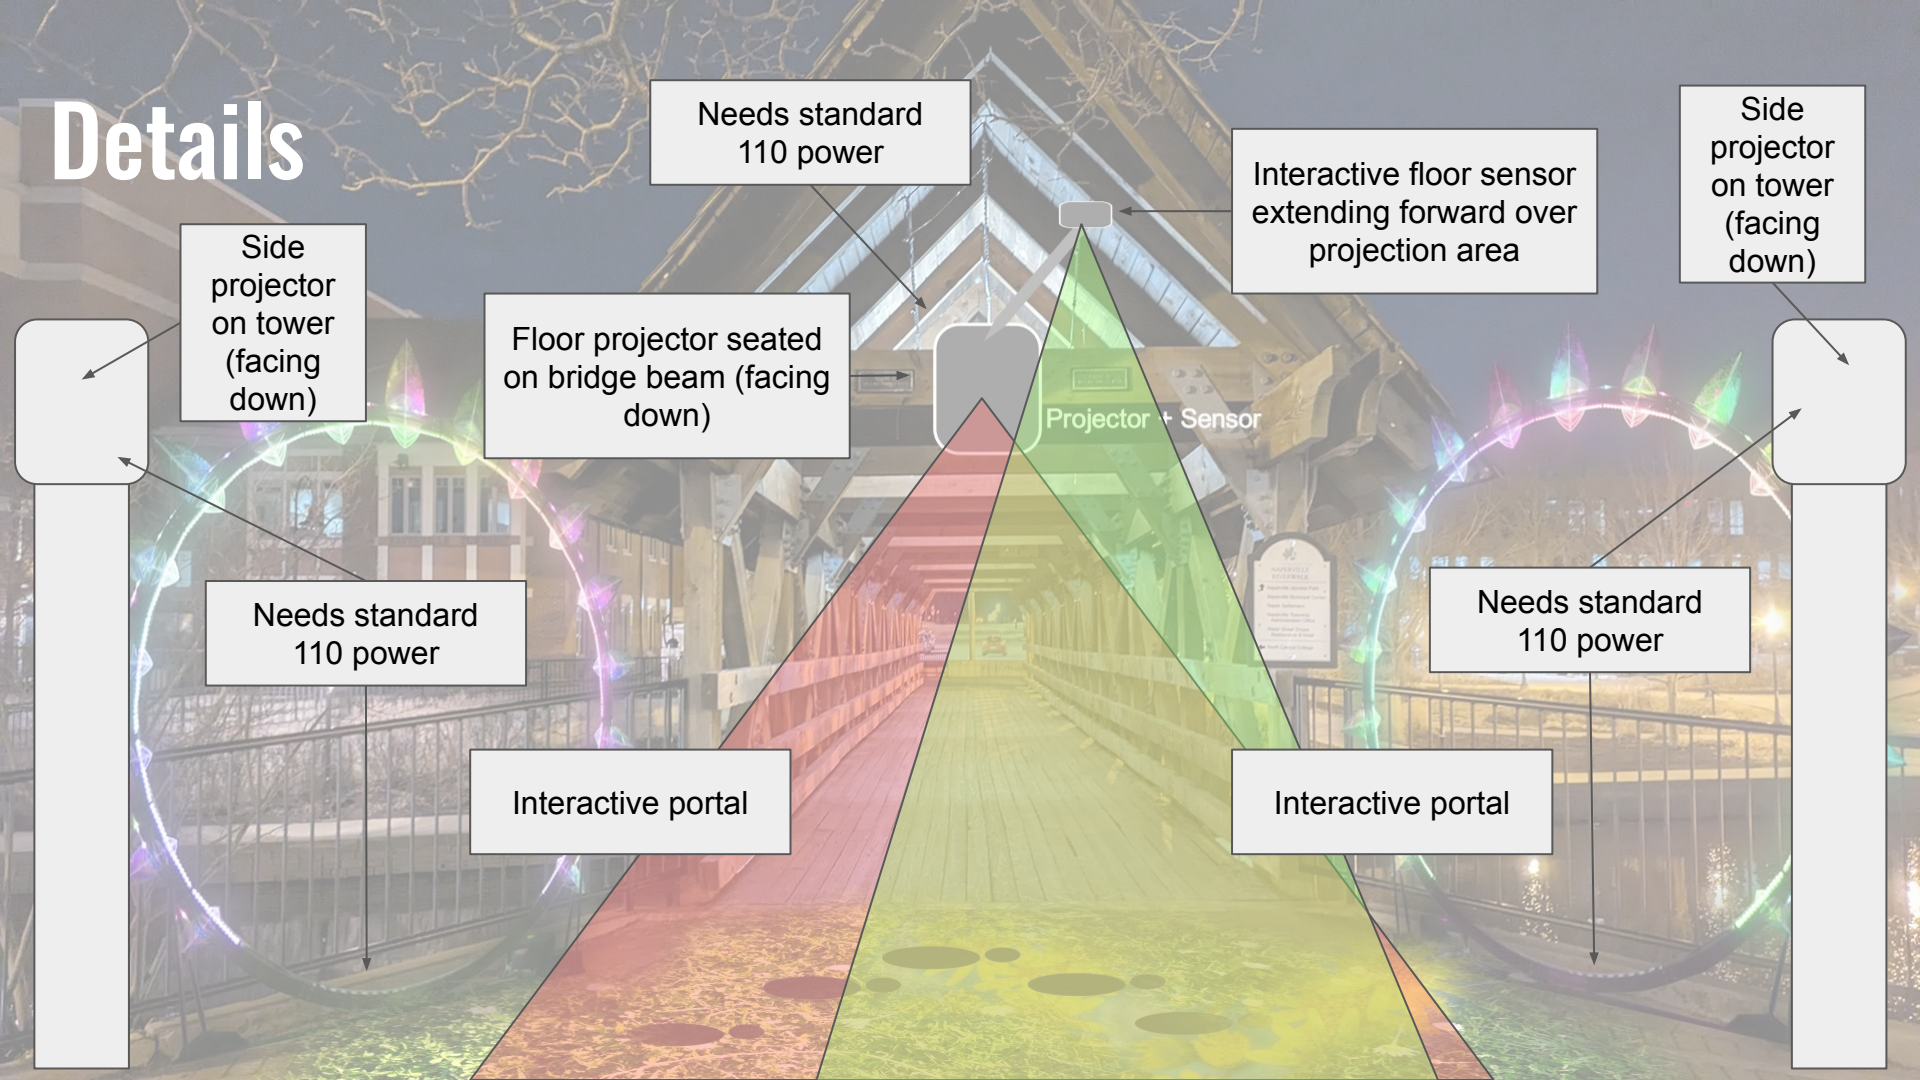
Details

Needs standard 110 power

Interactive floor sensor extending forward over projection area

Side projector on tower (facing down)

Side projector on tower (facing down)

Floor projector seated on bridge beam (facing down)

Projector + Sensor

Needs standard 110 power

Needs standard 110 power

Interactive portal

Interactive portal